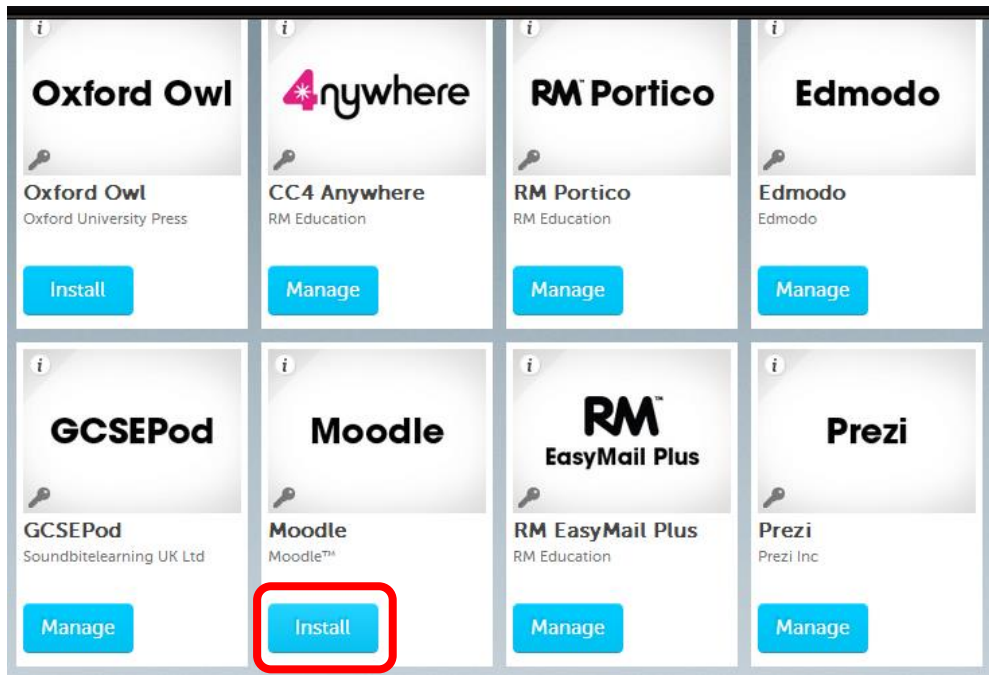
i
Oxford Owl
Oxford Owl
Oxford University Press
Install

i
4nywhere
CC4 Anywhere
RM Education
Manage

i
RM Portico
RM Portico
RM Education
Manage

i
Edmodo
Edmodo
Edmodo
Manage

i
GCSEPod
GCSEPod
Soundbitelearning UK Ltd
Manage

i
Moodle
Moodle
Moodle™
Install

i
RM™
EasyMail Plus
RM EasyMail Plus
RM Education
Manage

i
Prezi
Prezi
Prezi Inc
Manage